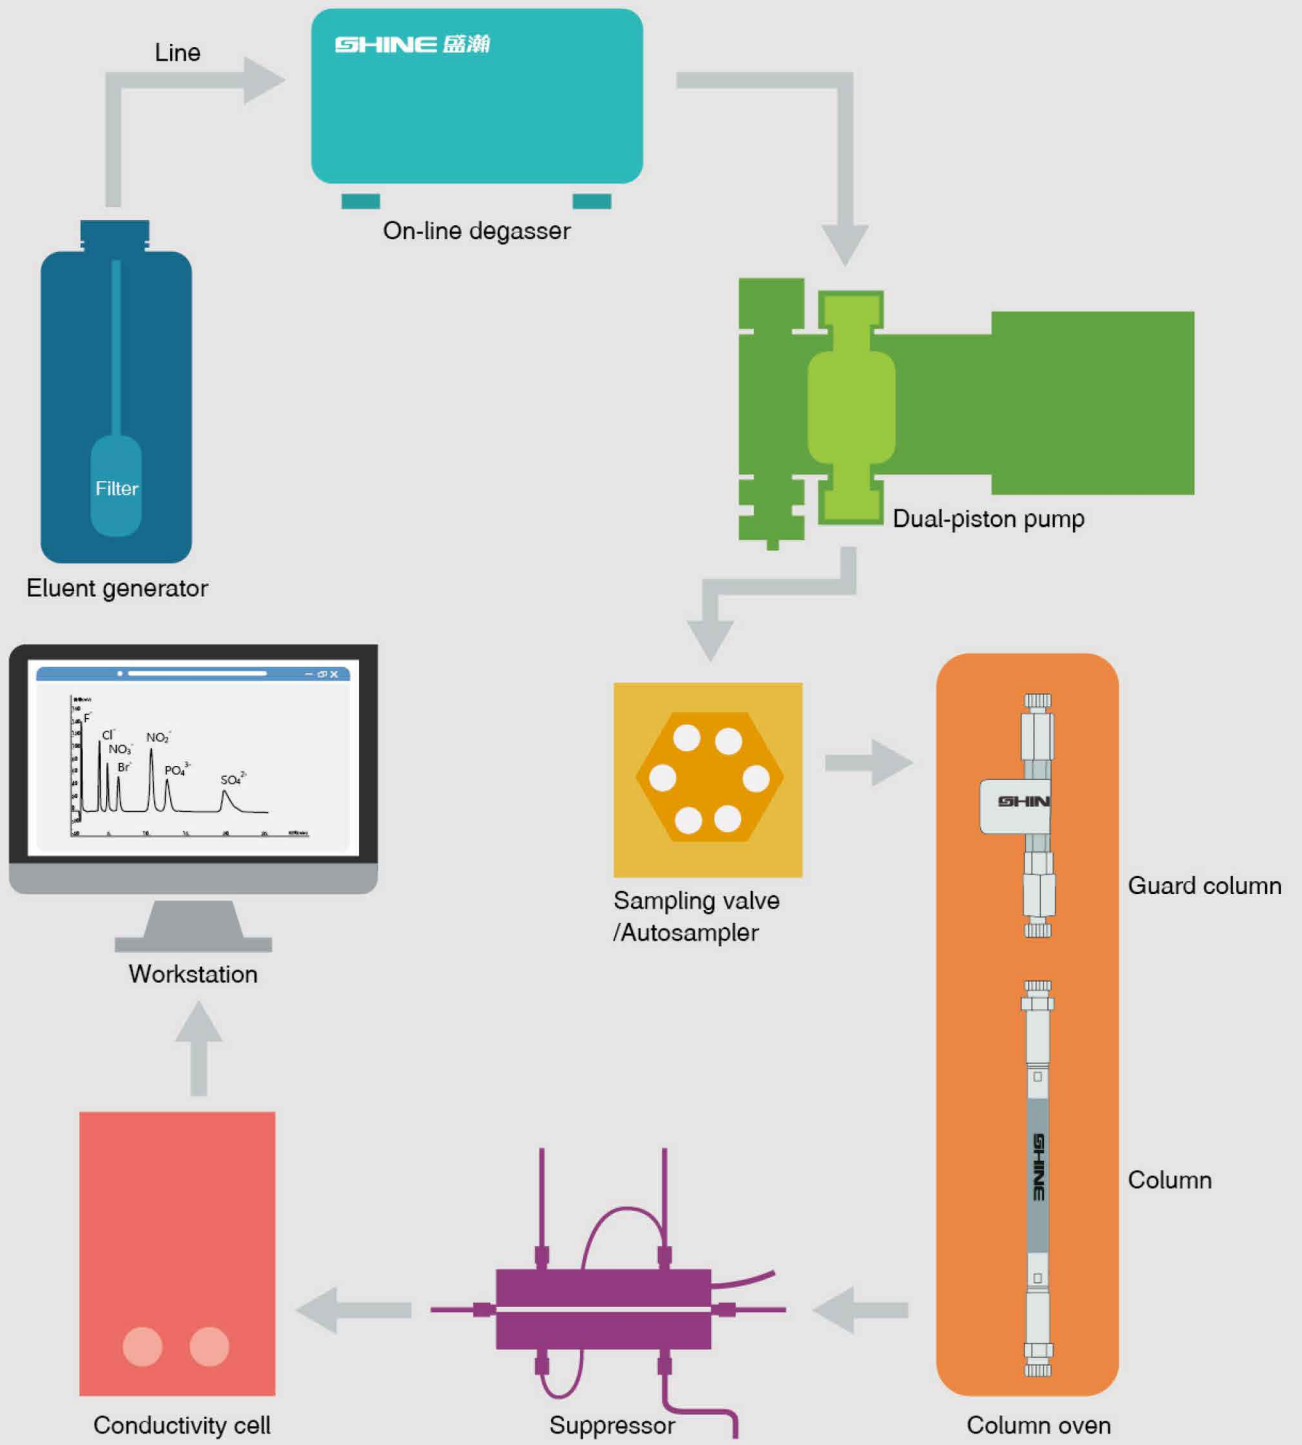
Line

SHINE 盛瀚

On-line degasser

Filter

Eluent generator

Dual-piston pump

F$^-$ Cl$^-$ NO$_3^-$ Br$^-$ NO$_2^-$ PO$_4^{3-}$ SO$_4^{2-}$

Workstation

Sampling valve /Autosampler

SHIN

Guard column

SHINE

Column

Conductivity cell

Suppressor

Column oven